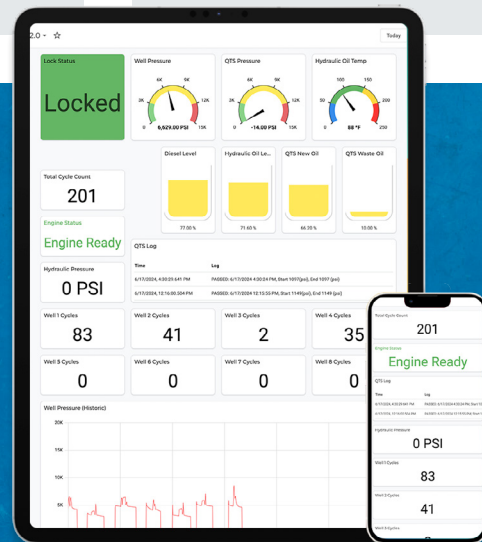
2.0 ☆

Today

Lock Status

Locked

Well Pressure

6K 9K 3K 12K 0 15K

9,629.00 PSI

QTS Pressure

6K 9K 3K 12K 0 15K

-14.00 PSI

Hydraulic Oil Temp

100 150 50 200 0 250

88 °F

Diesel Level

77.00 %

Hydraulic Oil Le...

71.60 %

QTS New Oil

66.20 %

QTS Waste Oil

10.00 %

Total Cycle Count

201

Engine Status

Engine Ready

QTS Log

| Time | Log |
|---|---|
| 6/17/2024, 4:30:25.641 PM | PASSED: 6/17/2024 4:30:24 PM, Start 1097(psi), End 1097 (psi) |
| 6/17/2024, 12:16:00.304 PM | PASSED: 6/17/2024 12:15:55 PM, Start 1149(psi), End 1149 (psi) |

Hydraulic Pressure

0 PSI

Well 1 Cycles

83

Well 2 Cycles

41

Well 3 Cycles

2

Well 4 Cycles

35

Well 5 Cycles

0

Well 6 Cycles

0

Well 7 Cycles

0

Well 8 Cycles

0

Well Pressure (Historic)

20K

15K

10K

5K

Total Cycle Count

201

Engine Status

Engine Ready

QTS Log

Time Log

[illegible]

Hydraulic Pressure

0 PSI

Well 1 Cycles

83

Well 2 Cycles

41

Well 3 Cycles